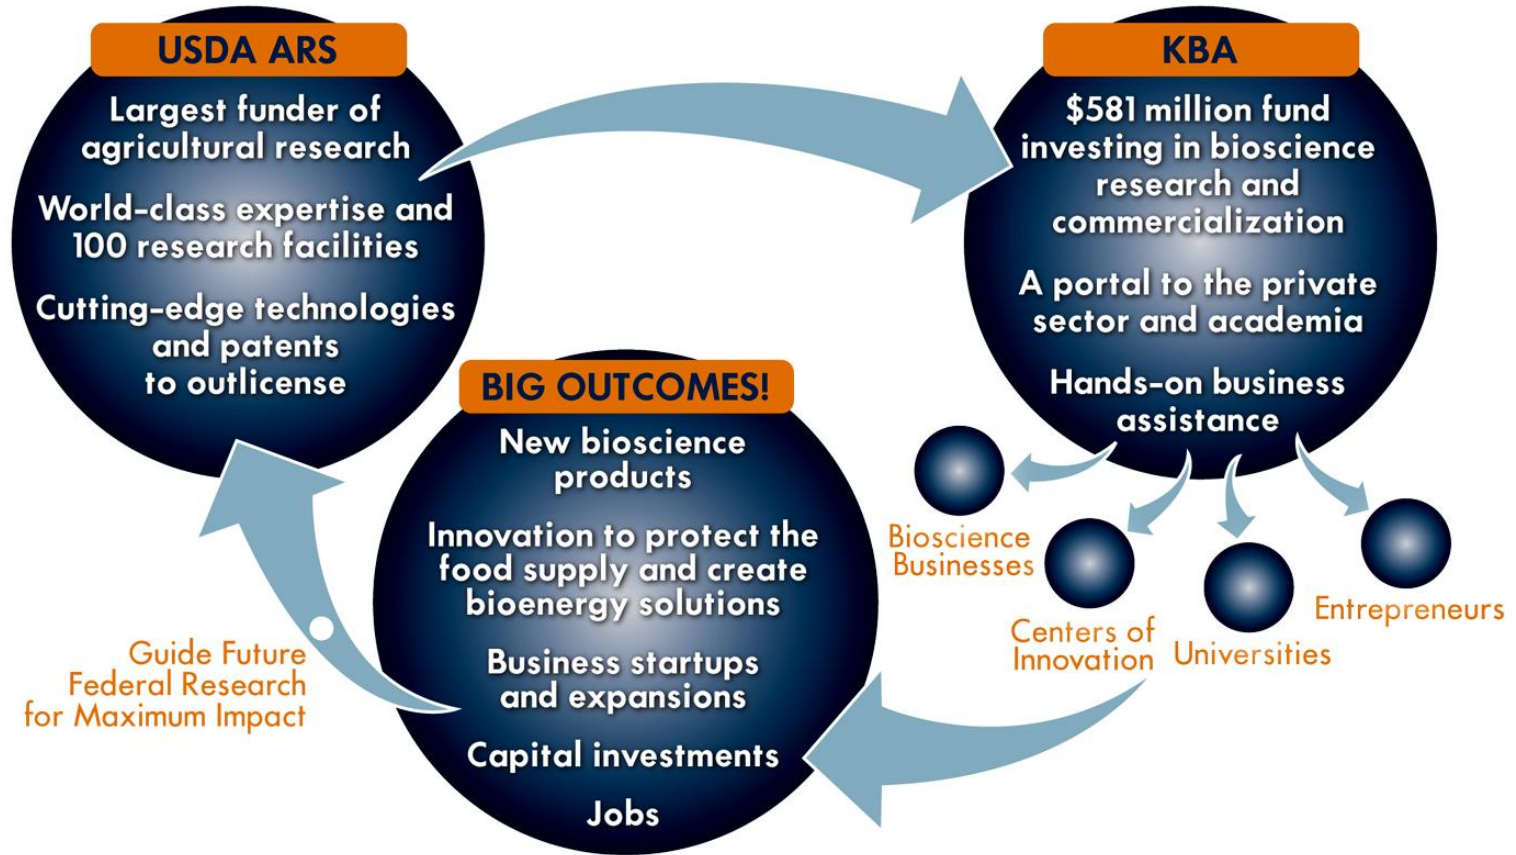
USDA ARS

Largest funder of agricultural research

World-class expertise and 100 research facilities

Cutting-edge technologies and patents to outlicense

KBA

$581 million fund investing in bioscience research and commercialization

A portal to the private sector and academia

Hands-on business assistance

Bioscience Businesses

Centers of Innovation

Universities

Entrepreneurs

BIG OUTCOMES!

New bioscience products

Innovation to protect the food supply and create bioenergy solutions

Business startups and expansions

Capital investments

Jobs

Guide Future Federal Research for Maximum Impact